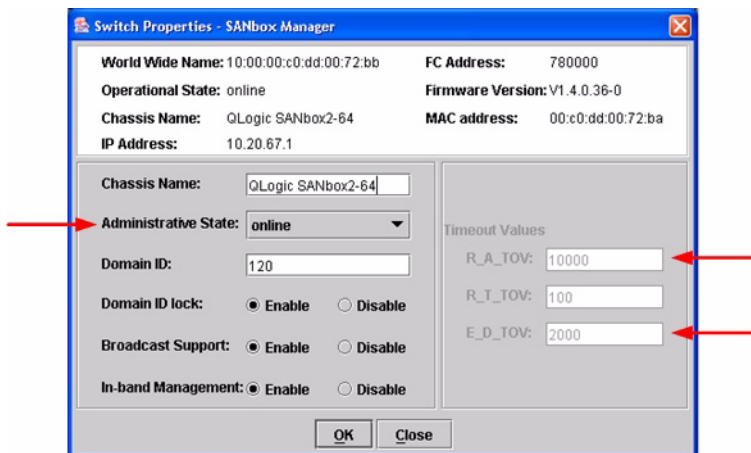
Switch Properties - SANbox Manager

World Wide Name: 10:00:00:c0:dd:00:72:bb
FC Address: 780000
Operational State: online
Firmware Version: V1.4.0.36-0
Chassis Name: QLogic SANbox2-64
MAC address: 00:c0:dd:00:72:ba
IP Address: 10.20.67.1

Chassis Name: QLogic SANbox2-64
Administrative State: online
Domain ID: 120
Domain ID lock: Enable Disable
Broadcast Support: Enable Disable
In-band Management: Enable Disable

Timeout Values
R_A_TOV: 10000
R_T_TOV: 100
E_D_TOV: 2000

OK Close